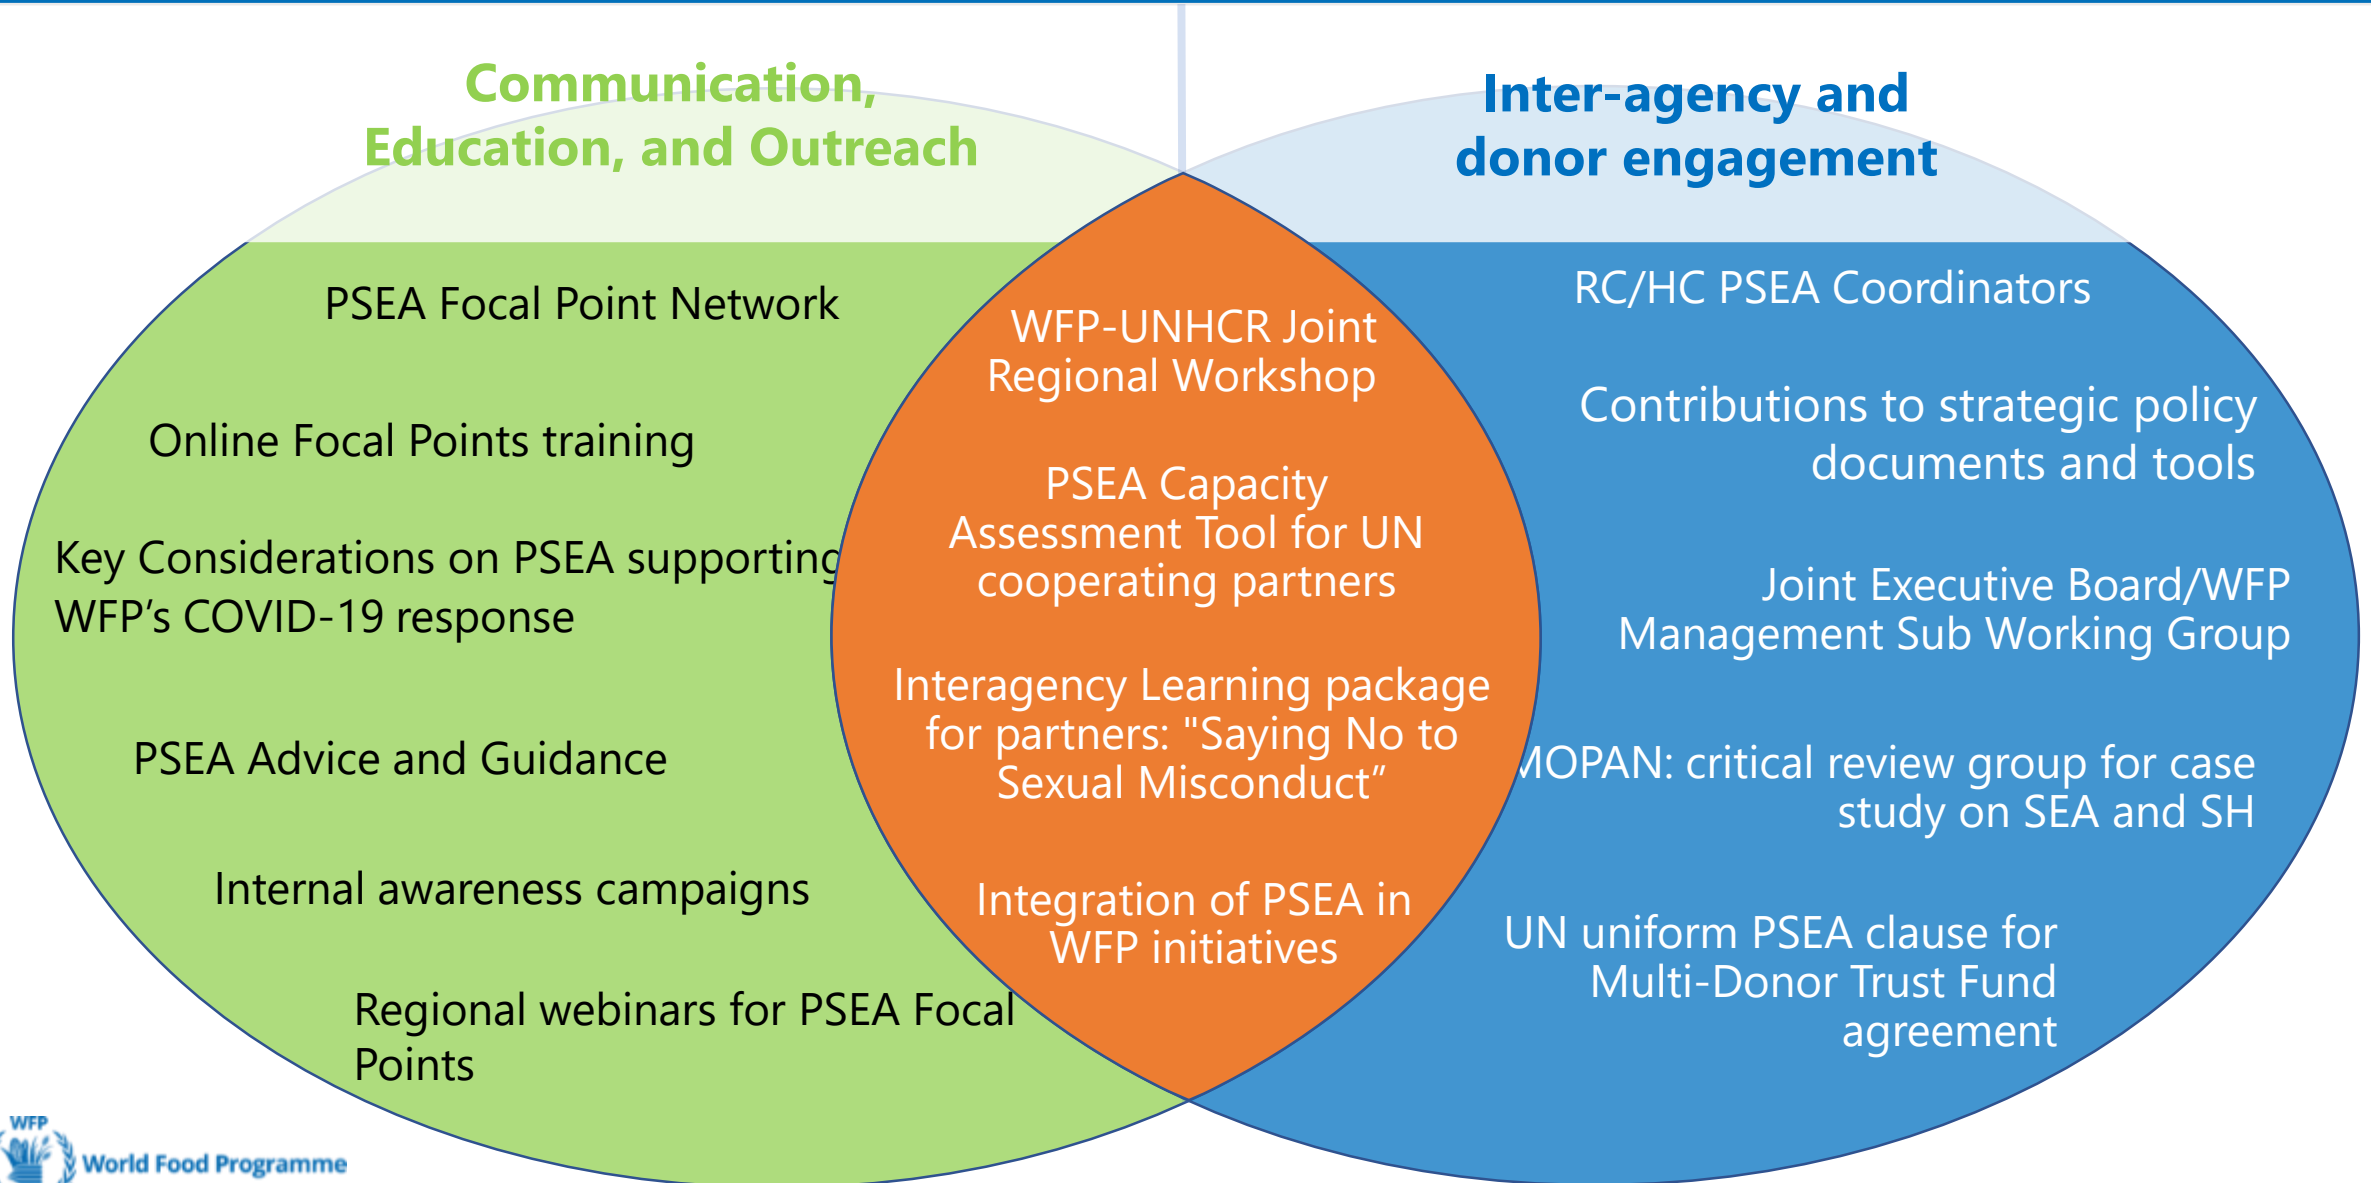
Communication, Education, and Outreach

Inter-agency and donor engagement

PSEA Focal Point Network

Online Focal Points training

Key Considerations on PSEA supporting WFP's COVID-19 response

PSEA Advice and Guidance

Internal awareness campaigns

Regional webinars for PSEA Focal Points

WFP-UNHCR Joint Regional Workshop

PSEA Capacity Assessment Tool for UN cooperating partners

Interagency Learning package for partners: "Saying No to Sexual Misconduct"

Integration of PSEA in WFP initiatives

RC/HC PSEA Coordinators

Contributions to strategic policy documents and tools

Joint Executive Board/WFP Management Sub Working Group

MOPAN: critical review group for case study on SEA and SH

UN uniform PSEA clause for Multi-Donor Trust Fund agreement

WFP
World Food Programme